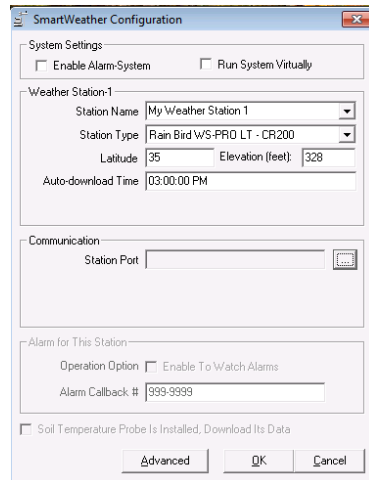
SmartWeather Configuration

System Settings

Enable Alarm-System

Run System Virtually

Weather Station-1

Station Name My Weather Station 1

Station Type Rain Bird WS-PRO LT - CR200

Latitude 35

Elevation (feet): 328

Auto-download Time 03:00:00 PM

Communication

Station Port

...

Alarm for This Station

Operation Option Enable To Watch Alarms

Alarm Callback # 999-9999

Soil Temperature Probe Is Installed, Download Its Data

Advanced

OK

Cancel